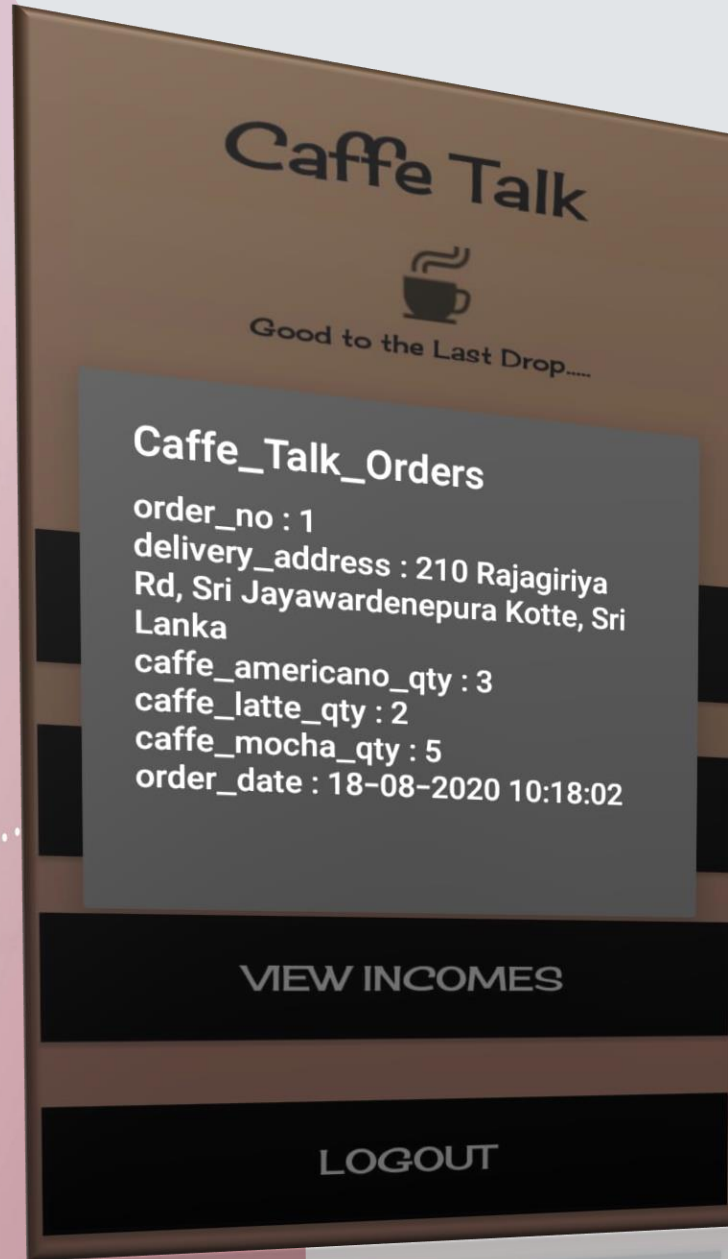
Caffe Talk

Good to the Last Drop.....

Caffe_Talk_Orders

order_no : 1
delivery_address : 210 Rajagiriya Rd, Sri Jayawardenepura Kotte, Sri Lanka
caffe_americano_qty : 3
caffe_latte_qty : 2
caffe_mocha_qty : 5
order_date : 18-08-2020 10:18:02

VIEW INCOMES

LOGOUT